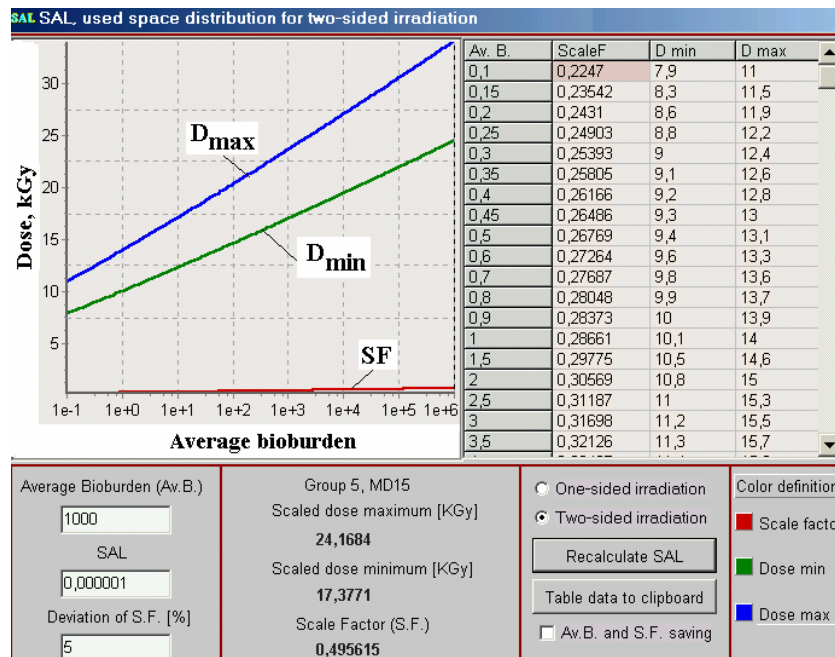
SAL SAL, used space distribution for two-sided irradiation

Dose, kGy

30
25
20
15
10
5

$D_{max}$
$D_{min}$
SF

1e-1 1e+0 1e+1 1e+2 1e+3 1e+4 1e+5 1e+6

Average bioburden

| Av. B. | ScaleF | D min | D max |
|---|---|---|---|
| 0,1 | 0,2247 | 7,9 | 11 |
| 0,15 | 0,23542 | 8,3 | 11,5 |
| 0,2 | 0,2431 | 8,6 | 11,9 |
| 0,25 | 0,24903 | 8,8 | 12,2 |
| 0,3 | 0,25393 | 9 | 12,4 |
| 0,35 | 0,25805 | 9,1 | 12,6 |
| 0,4 | 0,26166 | 9,2 | 12,8 |
| 0,45 | 0,26486 | 9,3 | 13 |
| 0,5 | 0,26769 | 9,4 | 13,1 |
| 0,6 | 0,27264 | 9,6 | 13,3 |
| 0,7 | 0,27687 | 9,8 | 13,6 |
| 0,8 | 0,28048 | 9,9 | 13,7 |
| 0,9 | 0,28373 | 10 | 13,9 |
| 1 | 0,28661 | 10,1 | 14 |
| 1,5 | 0,29775 | 10,5 | 14,6 |
| 2 | 0,30569 | 10,8 | 15 |
| 2,5 | 0,31187 | 11 | 15,3 |
| 3 | 0,31698 | 11,2 | 15,5 |
| 3,5 | 0,32126 | 11,3 | 15,7 |

Average Bioburden (Av.B.)
1000
SAL
0,000001
Deviation of S.F. [%]
5

Group 5, MD15
Scaled dose maximum [KGy]
24,1684
Scaled dose minimum [KGy]
17,3771
Scale Factor (S.F.)
0,495615

One-sided irradiation
Two-sided irradiation
Recalculate SAL
Table data to clipboard
Av.B. and S.F. saving

Color definition
Scale facto
Dose min
Dose max